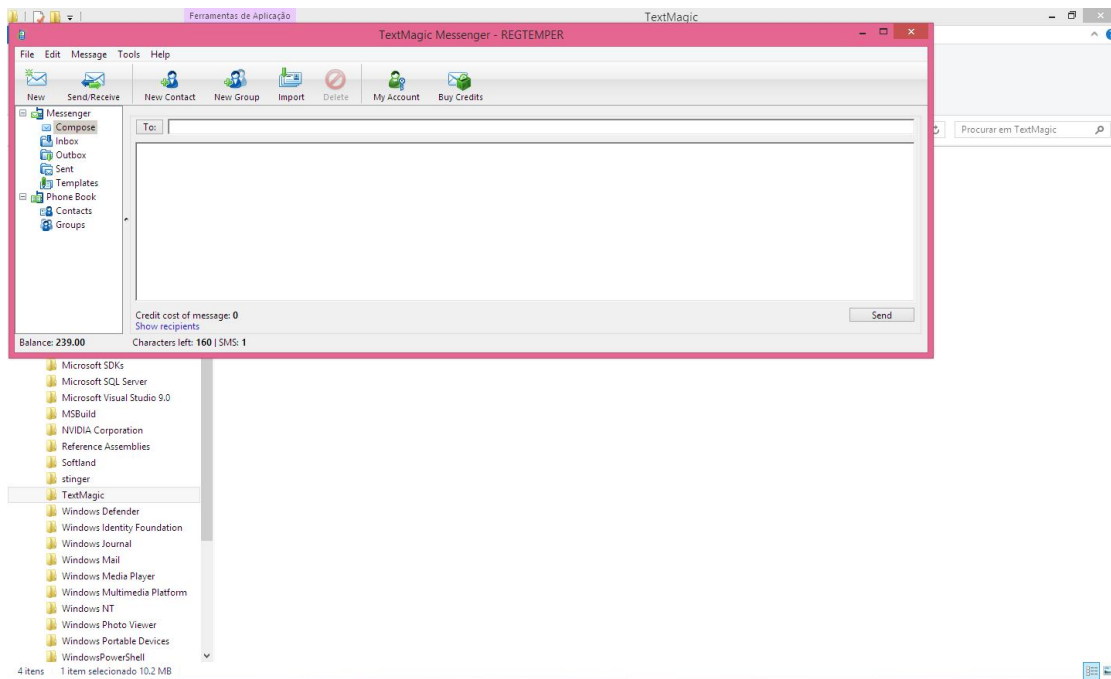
Ferramentas de Aplicação
TextMagic

TextMagic Messenger - REGTEMPER

File Edit Message Tools Help

New Send/Receive New Contact New Group Import Delete My Account Buy Credits

Messenger
Compose
Inbox
Outbox
Sent
Templates
Phone Book
Contacts
Groups

To:

Credit cost of message: 0
Show recipients
Send

Balance: 239.00
Characters left: 160 | SMS: 1

Procurar em TextMagic

Microsoft SDKs
Microsoft SQL Server
Microsoft Visual Studio 9.0
MSBuild
NVIDIA Corporation
Reference Assemblies
Softland
stinger
TextMagic
Windows Defender
Windows Identity Foundation
Windows Journal
Windows Mail
Windows Media Player
Windows Multimedia Platform
Windows NT
Windows Photo Viewer
Windows Portable Devices
WindowsPowerShell

4 itens 1 item selecionado 10.2 MB